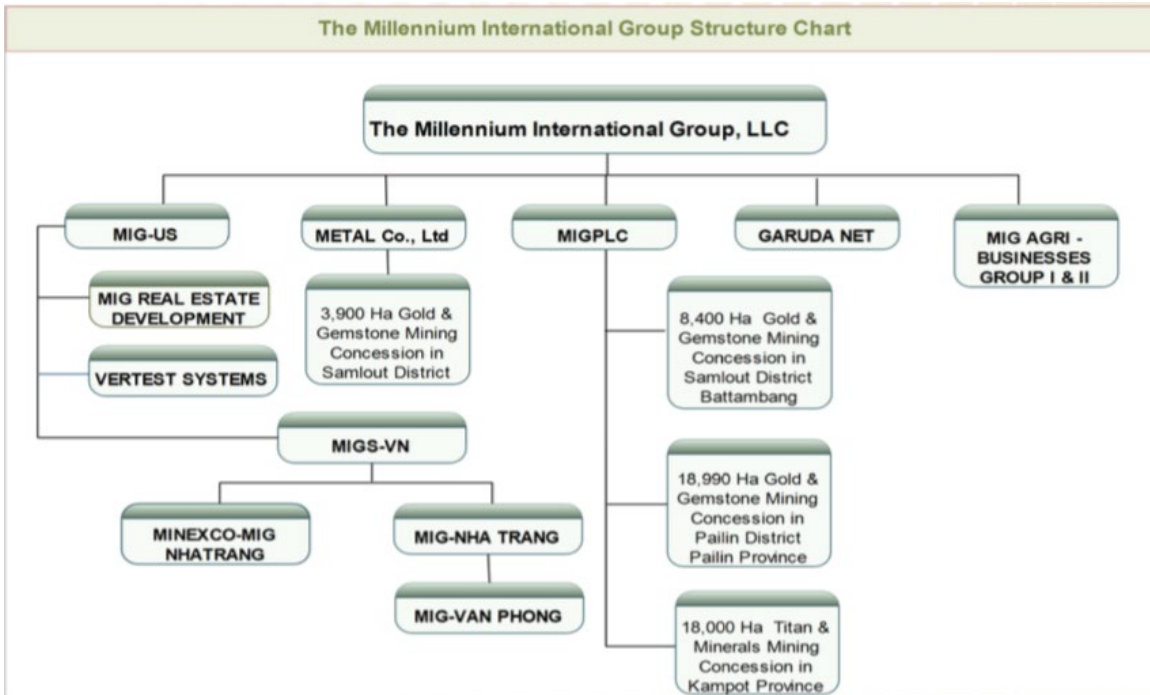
The Millennium International Group Structure Chart

The Millennium International Group, LLC

MIG-US

METAL Co., Ltd

MIGPLC

GARUDA NET

MIG AGRI - BUSINESSES GROUP I & II

MIG REAL ESTATE DEVELOPMENT

VERTEST SYSTEMS

3,900 Ha Gold & Gemstone Mining Concession in Samlout District

8,400 Ha Gold & Gemstone Mining Concession in Samlout District Battambang

MIGS-VN

MINEXCO-MIG NHATRANG

MIG-NHA TRANG

MIG-VAN PHONG

18,990 Ha Gold & Gemstone Mining Concession in Pailin District Pailin Province

18,000 Ha Titan & Minerals Mining Concession in Kampot Province